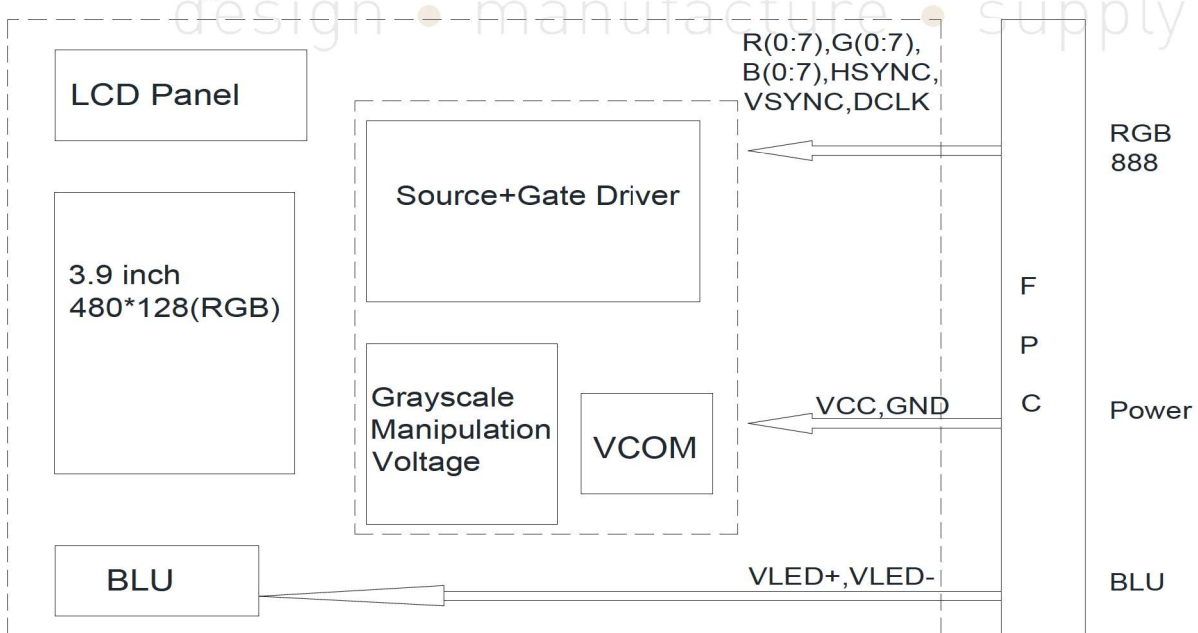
design • manufacture • supply

LCD Panel

R(0:7),G(0:7),
B(0:7),HSYNC,
VSYNC,DCLK

RGB
888

Source+Gate Driver

3.9 inch
480*128(RGB)

F

P

C

Grayscale
Manipulation
Voltage

VCOM

VCC,GND

Power

BLU

VLED+,VLED-

BLU